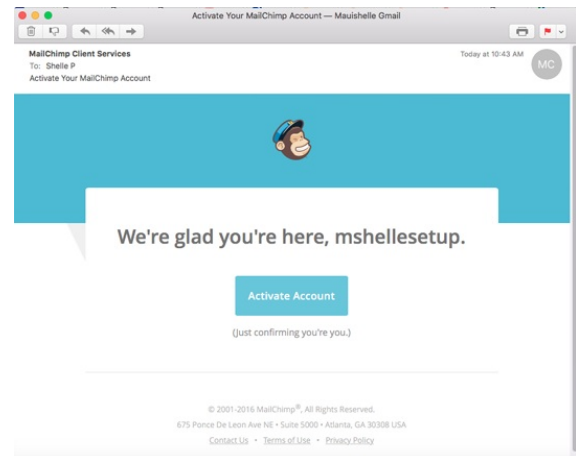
Activate Your MailChimp Account — Mauishelle Gmail

MailChimp Client Services
To: Shelle P
Activate Your MailChimp Account

Today at 10:43 AM

MC

We're glad you're here, mshellesetup.

Activate Account

(Just confirming you're you.)

© 2001-2016 MailChimp®, All Rights Reserved.
675 Ponce De Leon Ave NE • Suite 5000 • Atlanta, GA 30308 USA
Contact Us • Terms of Use • Privacy Policy